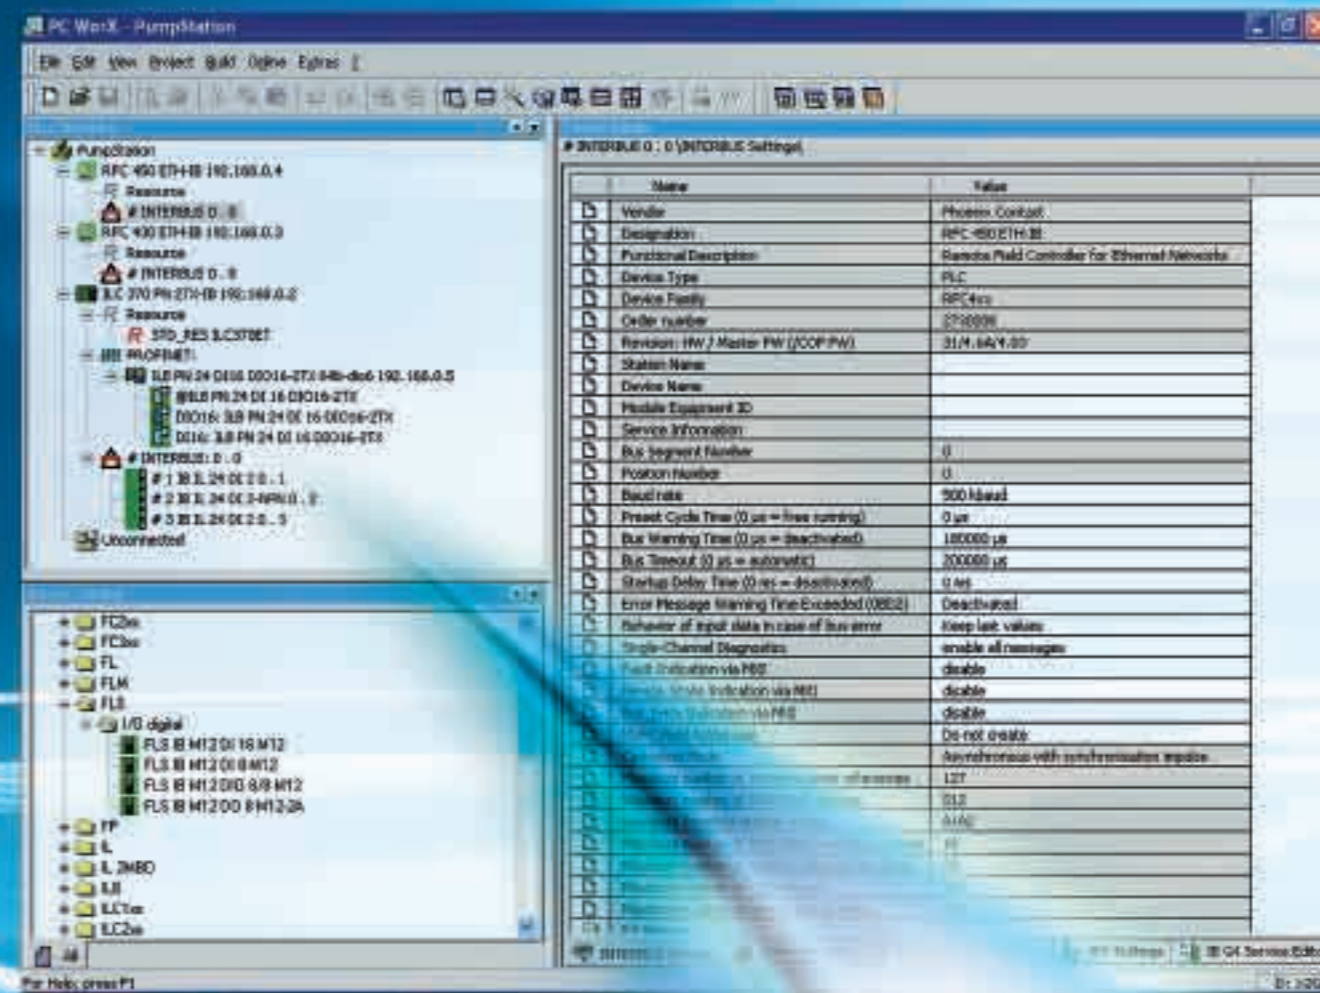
PC WorX - PumpStation

File Edit View Project Build Online Extras ?

PumpStation
RFC 450 ETH-IB 192.168.0.4
Resource
# INTERBUS 0 . 0
RFC 430 ETH-IB 192.168.0.3
Resource
# INTERBUS 0 . 0
ILC 370 PN 2TX-IB 192.168.0.2
Resource
STD_RES ILC370ET
PROFINET
ILB PN 24 DI16 DIO16-2TX 84b-dio6 192.168.0.5
ILB PN 24 DI 16 DIO16-2TX
DIO16: ILB PN 24 DI 16 DIO16-2TX
DI16: ILB PN 24 DI 16 DIO16-2TX
# INTERBUS 0 . 0
# 1 IB IL 24 DI 2 0 . 1
# 2 IB IL 24 DI 2-NPN 0 . 2
# 3 IB IL 24 DI 2 0 . 3
Unconnected

FC2xx
FC3xx
FL
FLM
FLS
I/O digital
FLS IB M12 DI 16 M12
FLS IB M12 DI 8 M12
FLS IB M12 DIO 8/8 M12
FLS IB M12 DO 8 M12-2A
FP
IL
IL 2MBD
ILB
ILC1xx
ILC2xx

# INTERBUS 0 : 0 (INTERBUS Settings)

| | Name | Value |
|---|---|---|
| | Vendor | Phoenix Contact |
| | Designation | RFC 450 ETH-IB |
| | Functional Description | Remote Field Controller for Ethernet Networks |
| | Device Type | PLC |
| | Device Family | RFC4xx |
| | Order number | 2730000 |
| | Revision: HW / Master FW (/COP FW) | 31/4.6A/4.00 |
| | Station Name | |
| | Device Name | |
| | Module Equipment ID | |
| | Service Information | |
| | Bus Segment Number | 0 |
| | Position Number | 0 |
| | Baud rate | 500 kbaud |
| | Preset Cycle Time (0 µs = free running) | 0 µs |
| | Bus Warning Time (0 µs = deactivated) | 100000 µs |
| | Bus Timeout (0 µs = automatic) | 200000 µs |
| | Startup Delay Time (0 ms = deactivated) | 0 ms |
| | Error Message Warning Time Exceeded (0BE2) | Deactivated |
| | Behavior of input data in case of bus error | Keep last values |
| | Single Channel Diagnostics | enable all messages |
| | Fault Indication via MBI | disable |
| | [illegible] | disable |
| | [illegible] | disable |
| | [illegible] | Do not create |
| | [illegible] | Asynchronous with synchronisation impulse |
| | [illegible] | 127 |
| | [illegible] | 512 |
| | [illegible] | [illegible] |

For Help, press F1